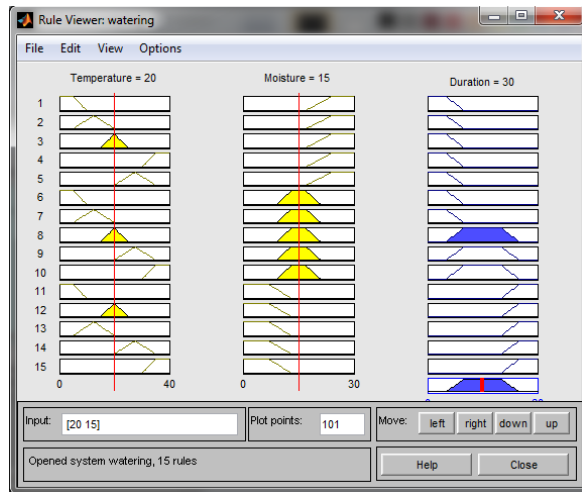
Rule Viewer: watering

File Edit View Options

Temperature = 20

Moisture = 15

Duration = 30

1
2
3
4
5
6
7
8
9
10
11
12
13
14
15

0
40
0
30

Input: [20 15]

Plot points: 101

Move: left right down up

Opened system watering, 15 rules

Help

Close